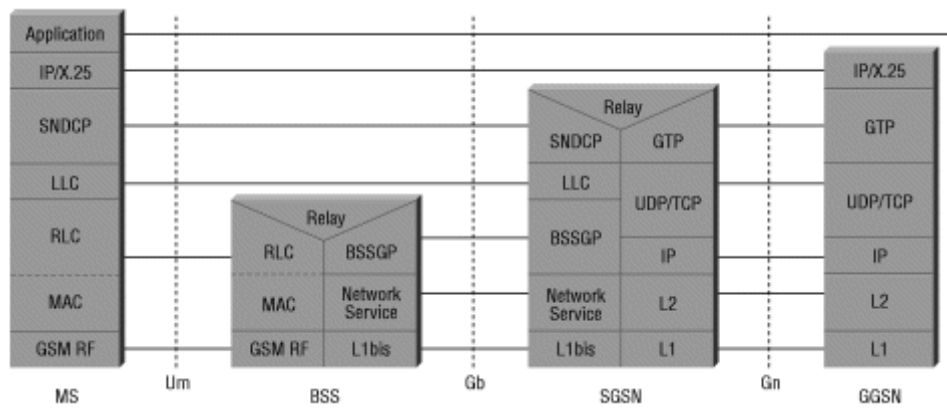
Application

IP/X.25

SNDCP

LLC

RLC

MAC

GSM RF

MS

Um

Relay

RLC | BSSGP

MAC | Network Service

GSM RF | L1bis

BSS

Gb

Relay

SNDCP | GTP

LLC | UDP/TCP

BSSGP | IP

Network Service | L2

L1bis | L1

SGSN

Gn

IP/X.25

GTP

UDP/TCP

IP

L2

L1

GGSN